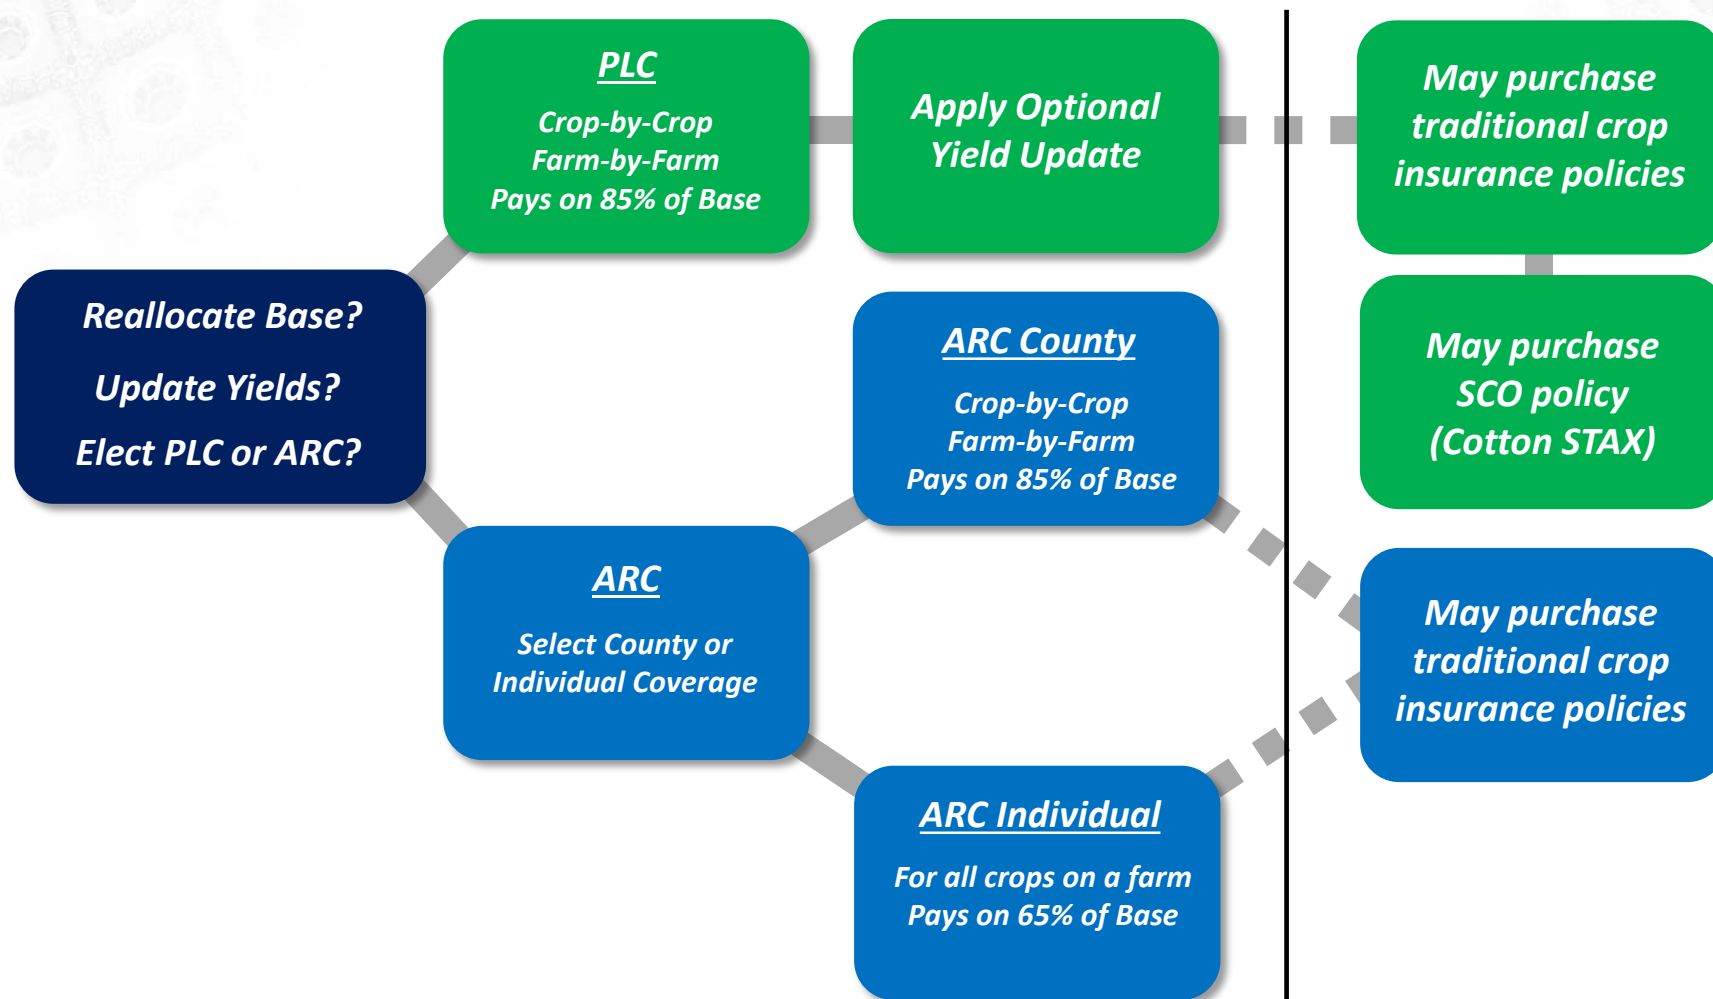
Reallocate Base?

Update Yields?

Elect PLC or ARC?

PLC

Crop-by-Crop
Farm-by-Farm
Pays on 85% of Base

Apply Optional Yield Update

May purchase traditional crop insurance policies

May purchase SCO policy (Cotton STAX)

ARC

Select County or Individual Coverage

ARC County

Crop-by-Crop
Farm-by-Farm
Pays on 85% of Base

ARC Individual

For all crops on a farm
Pays on 65% of Base

May purchase traditional crop insurance policies